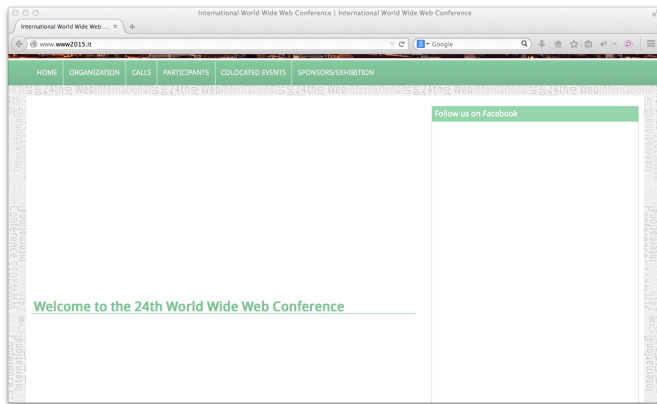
International World Wide Web Conference | International World Wide Web Conference

International World Wide Web ...

www.www2015.it

Google

HOME ORGANIZATION CALLS PARTICIPANTS COLOCATED EVENTS SPONSORS/EXHIBITION

Follow us on Facebook

Welcome to the 24th World Wide Web Conference